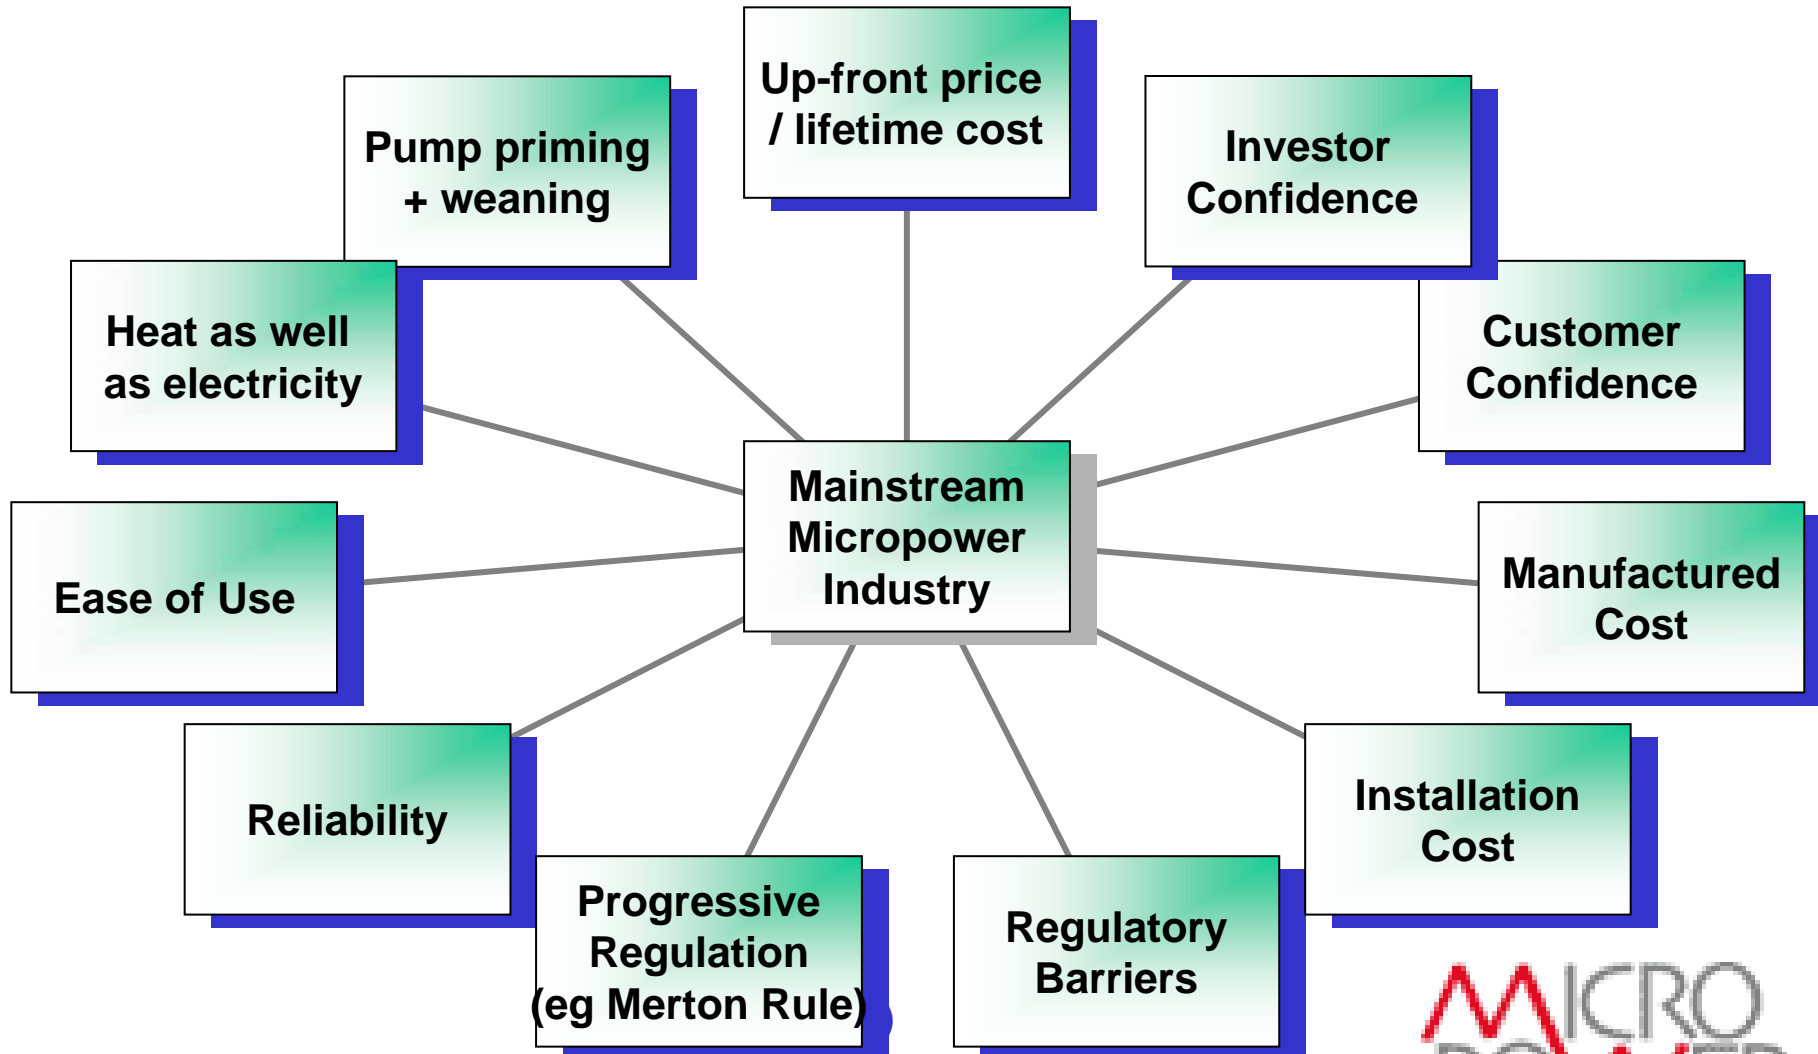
Up-front price / lifetime cost

Pump priming + weaning

Investor Confidence

Heat as well as electricity

Customer Confidence

Mainstream Micropower Industry

Ease of Use

Manufactured Cost

Reliability

Installation Cost

Progressive Regulation (eg Merton Rule)

Regulatory Barriers

MICRO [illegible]